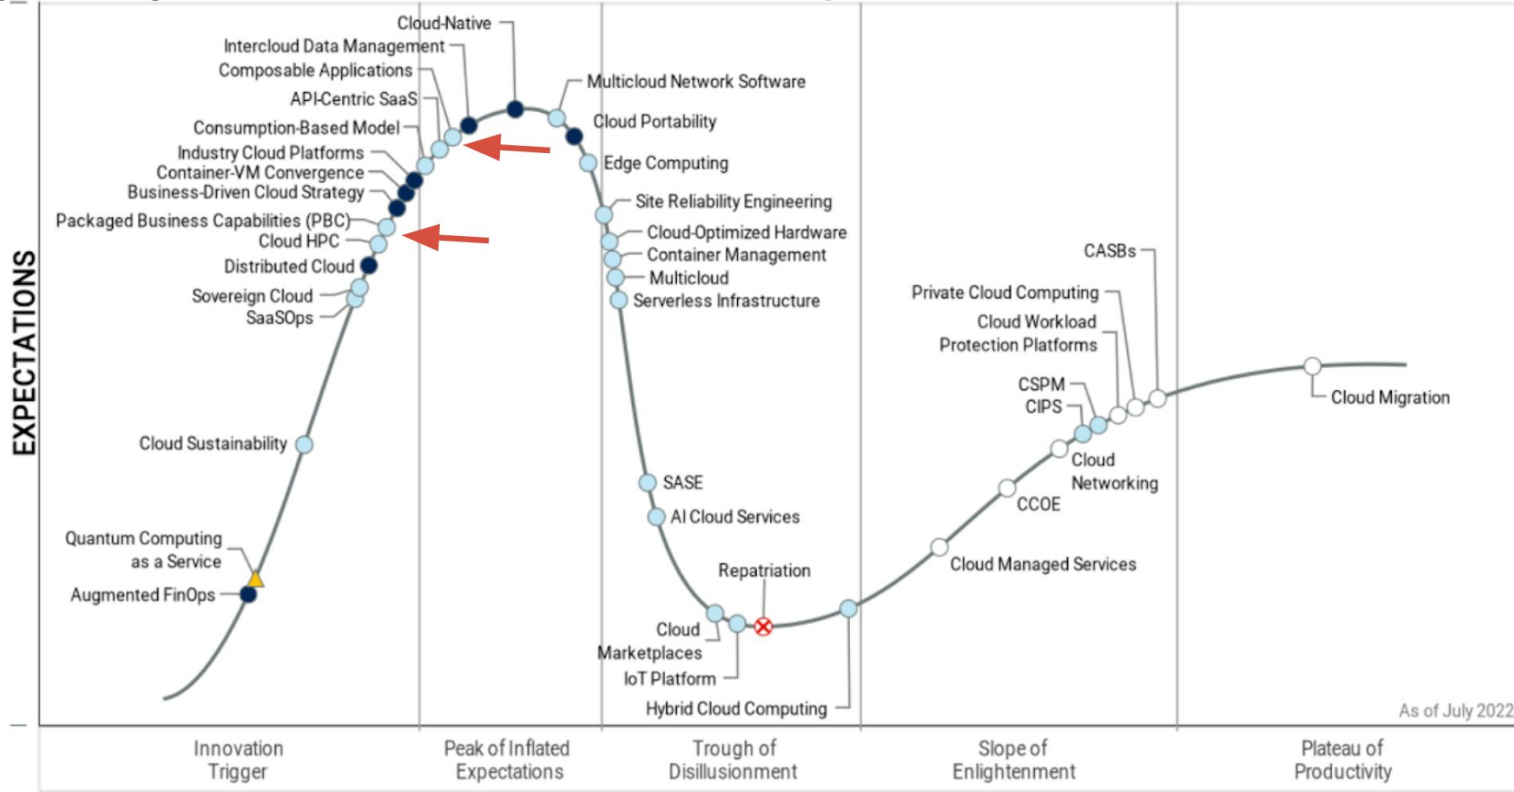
EXPECTATIONS

Cloud-Native
Intercloud Data Management
Composable Applications
API-Centric SaaS
Consumption-Based Model
Industry Cloud Platforms
Container-VM Convergence
Business-Driven Cloud Strategy
Packaged Business Capabilities (PBC)
Cloud HPC
Distributed Cloud
Sovereign Cloud
SaaSOps
Cloud Sustainability
Quantum Computing as a Service
Augmented FinOps

Multicloud Network Software
Cloud Portability
Edge Computing
Site Reliability Engineering
Cloud-Optimized Hardware
Container Management
Multicloud
Serverless Infrastructure
SASE
AI Cloud Services
Repatriation
Cloud Marketplaces
IoT Platform
Hybrid Cloud Computing

CASBs
Private Cloud Computing
Cloud Workload Protection Platforms
CSPM
CIPS
Cloud Networking
CCOE
Cloud Managed Services
Cloud Migration

As of July 2022

Innovation Trigger
Peak of Inflated Expectations
Trough of Disillusionment
Slope of Enlightenment
Plateau of Productivity